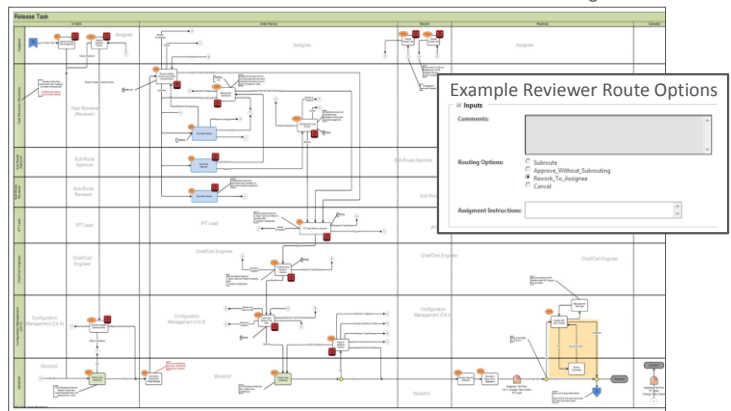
Release Task

Assignee

Assignee

Assignee

Task Reviewer (Reviewer)

Sub-Route Approver

Sub-Route Approver

Sub-Route Reviewer

IPT Lead

IPT Lead

Chief/Cert Engineer

Chief/Cert Engineer

Configuration Management (CA II)

Configuration Management (CA II)

Configuration Management (CA II)

Windchill

Windchill

Windchill

Example Reviewer Route Options

Inputs

Comments:

Routing Options:

Subroute

Approve_Without_Subrouting

Rework_To_Assignee

Cancel

Assigment Instructions: